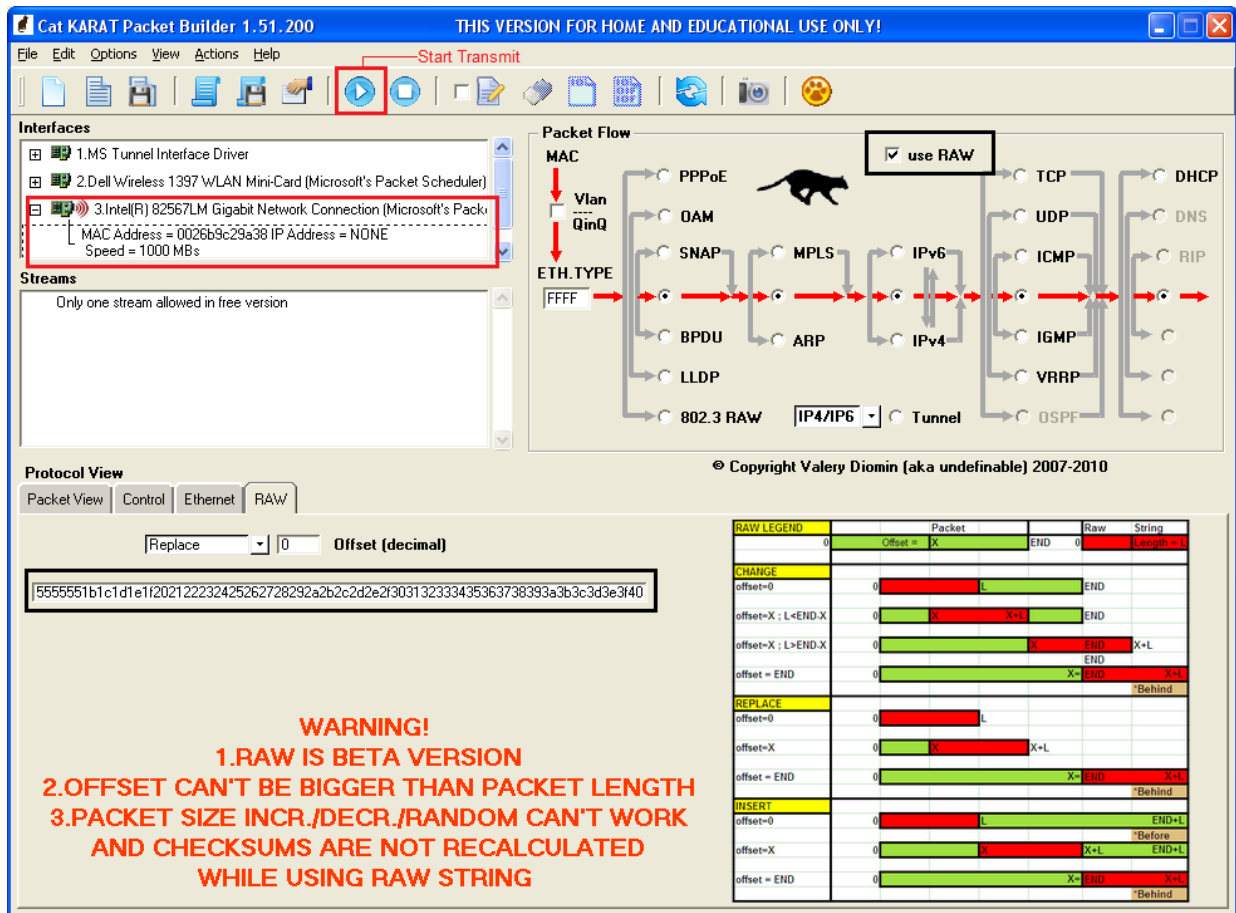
Cat KARAT Packet Builder 1.51.200 THIS VERSION FOR HOME AND EDUCATIONAL USE ONLY!

File Edit Options View Actions Help

Start Transmit

Interfaces

1.MS Tunnel Interface Driver
2.Dell Wireless 1397 WLAN Mini-Card (Microsoft's Packet Scheduler)
3.Intel(R) 82567LM Gigabit Network Connection (Microsoft's Packe
MAC Address = 0026b9c29a38 IP Address = NONE
Speed = 1000 MBs

Streams

Only one stream allowed in free version

Packet Flow

MAC
Vlan
----
QinQ
ETH.TYPE
FFFF

use RAW

PPPoE
OAM
SNAP
BPDU
LLDP
802.3 RAW
MPLS
ARP
IPv6
IPv4
IP4/IP6
Tunnel
TCP
UDP
ICMP
IGMP
VRRP
OSPF
DHCP
DNS
RIP

© Copyright Valery Diomin (aka undefinable) 2007-2010

Protocol View

Packet View | Control | Ethernet | RAW

Replace 0 Offset (decimal)

5555551b1c1d1e1f202122232425262728292a2b2c2d2e2f303132333435363738393a3b3c3d3e3f40

WARNING!
1.RAW IS BETA VERSION
2.OFFSET CAN'T BE BIGGER THAN PACKET LENGTH
3.PACKET SIZE INCR./DECR./RANDOM CAN'T WORK
AND CHECKSUMS ARE NOT RECALCULATED
WHILE USING RAW STRING

RAW LEGEND
Packet
Raw
String
0
Offset = X
END
0
Length = L

CHANGE
offset=0
0
L
END
offset=X ; L<END-X
0
X
X+L
END
offset=X ; L>END-X
0
X
END
X+L
END
offset = END
0
X=
END
X+L
*Behind

REPLACE
offset=0
0
L
offset=X
0
X
X+L
offset = END
0
X=
END
X+L
*Behind

INSERT
offset=0
0
L
END+L
*Before
offset=X
0
X
X+L
END+L
offset = END
0
X=
END
X+L
*Behind